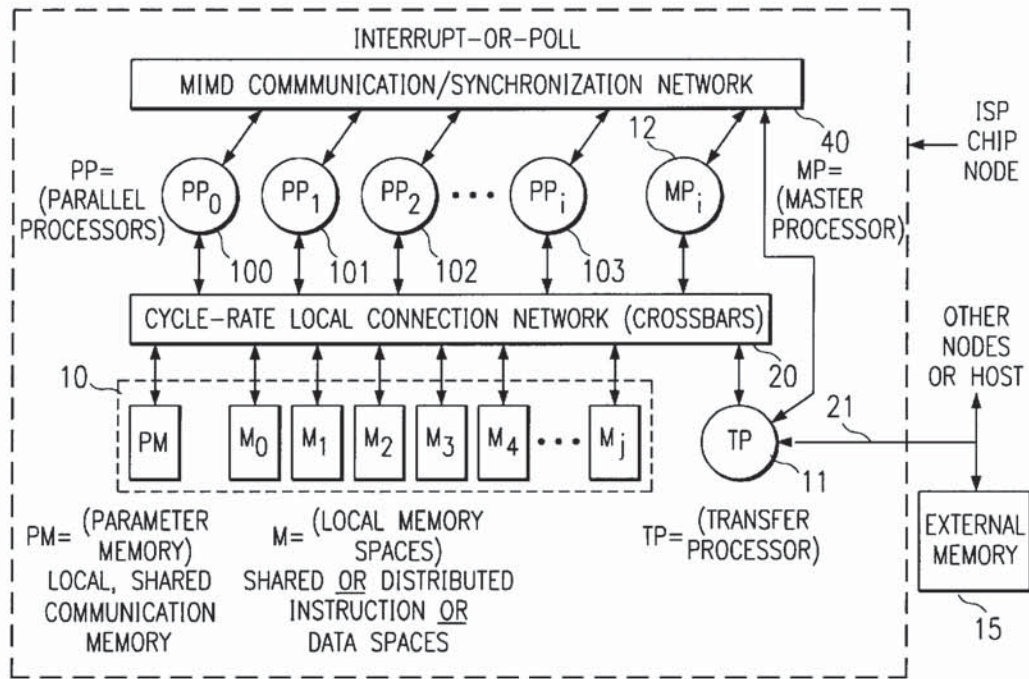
INTERRUPT–OR–POLL

MIMD COMMMUNICATION/SYNCHRONIZATION NETWORK

ISP CHIP NODE

40

12

PP= (PARALLEL PROCESSORS)

$PP_0$ $PP_1$ $PP_2$ ··· $PP_i$ $MP_i$

MP= (MASTER PROCESSOR)

100 101 102 103

CYCLE–RATE LOCAL CONNECTION NETWORK (CROSSBARS)

OTHER NODES OR HOST

10

20

PM $M_0$ $M_1$ $M_2$ $M_3$ $M_4$ ··· $M_j$

21

TP

11

PM= (PARAMETER MEMORY) LOCAL, SHARED COMMUNICATION MEMORY

M= (LOCAL MEMORY SPACES) SHARED OR DISTRIBUTED INSTRUCTION OR DATA SPACES

TP= (TRANSFER PROCESSOR)

EXTERNAL MEMORY

15